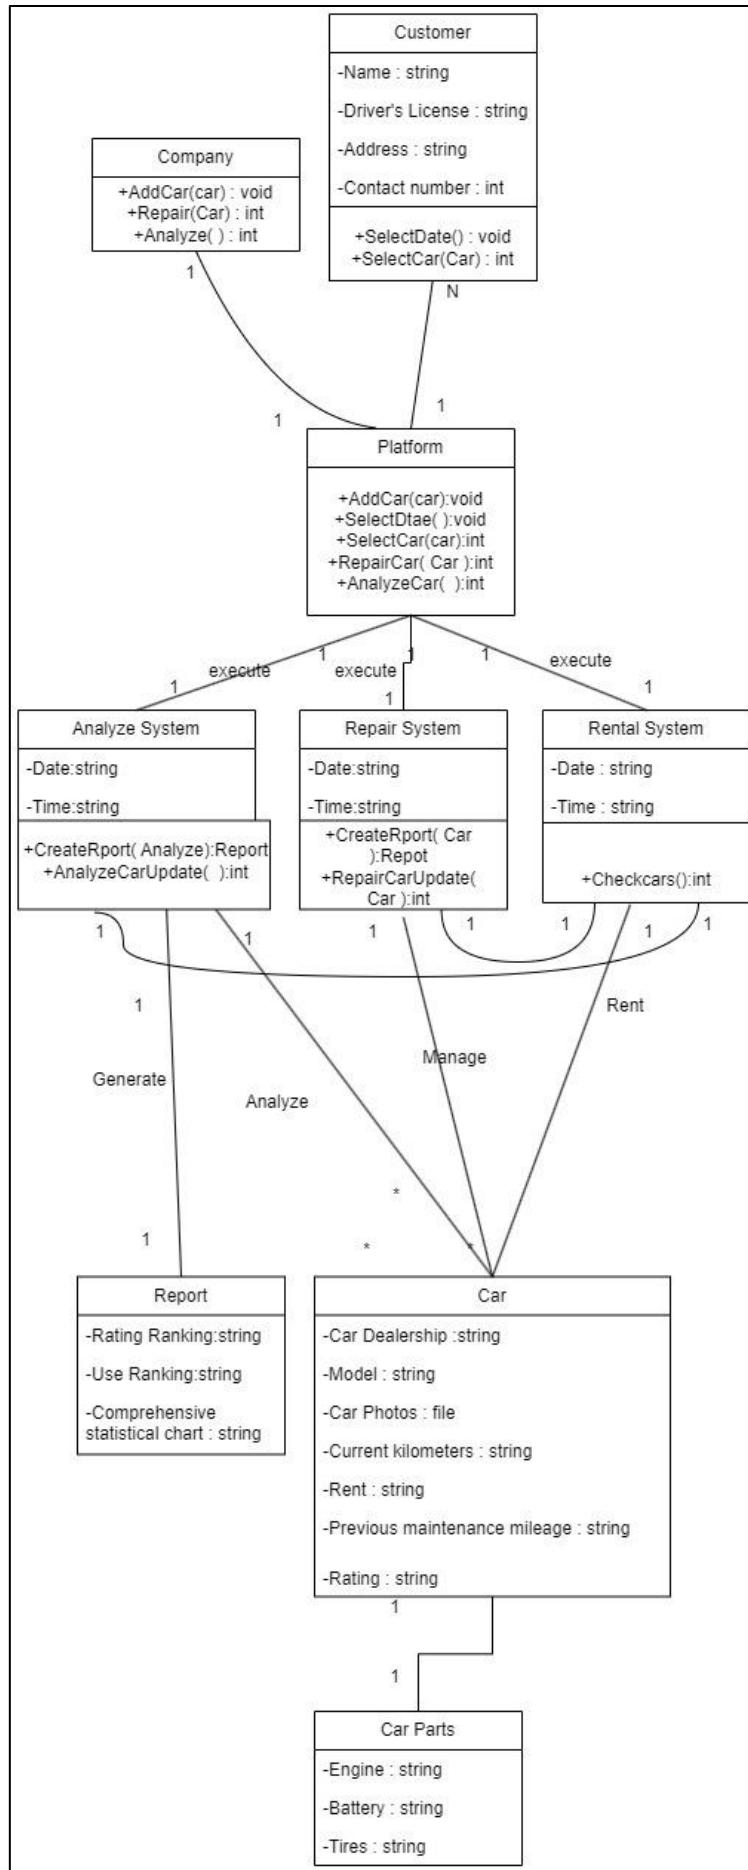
Customer
-Name : string
-Driver's License : string
-Address : string
-Contact number : int
+SelectDate() : void
+SelectCar(Car) : int

Company
+AddCar(car) : void
+Repair(Car) : int
+Analyze( ) : int

1
N
1
1

Platform
+AddCar(car):void
+SelectDtae( ):void
+SelectCar(car):int
+RepairCar( Car ):int
+AnalyzeCar( ):int

execute 1 1
execute 1 1
1 execute 1

Analyze System
-Date:string
-Time:string
+CreateRport( Analyze):Report
+AnalyzeCarUpdate( ):int

Repair System
-Date:string
-Time:string
+CreateRport( Car ):Repot
+RepairCarUpdate( Car ):int

Rental System
-Date : string
-Time : string
+Checkcars():int

1 1 1 1 1 1 1

1
Generate
Analyze
Manage
Rent
*
*
*
1

Report
-Rating Ranking:string
-Use Ranking:string
-Comprehensive statistical chart : string

Car
-Car Dealership :string
-Model : string
-Car Photos : file
-Current kilometers : string
-Rent : string
-Previous maintenance mileage : string
-Rating : string

1
1

Car Parts
-Engine : string
-Battery : string
-Tires : string